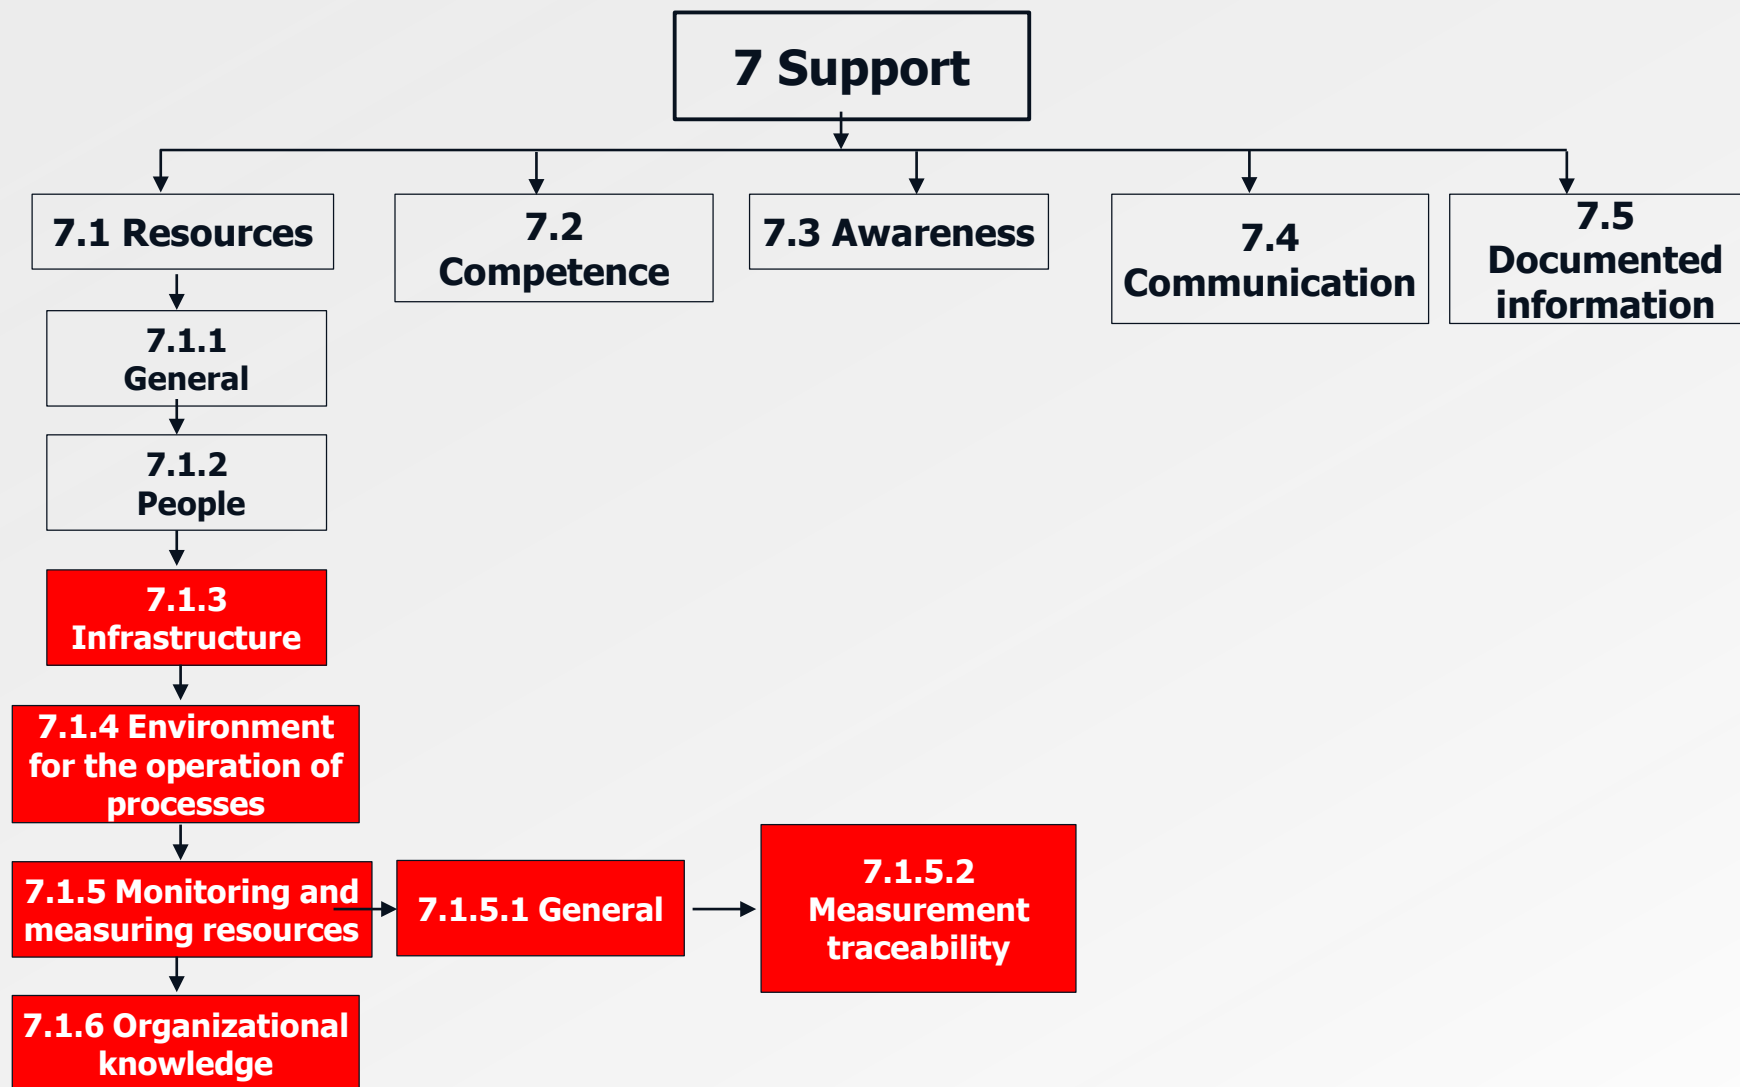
7 Support

7.1 Resources

7.2 Competence

7.3 Awareness

7.4 Communication

7.5 Documented information

7.1.1 General

7.1.2 People

7.1.3 Infrastructure

7.1.4 Environment for the operation of processes

7.1.5 Monitoring and measuring resources

7.1.5.1 General

7.1.5.2 Measurement traceability

7.1.6 Organizational knowledge